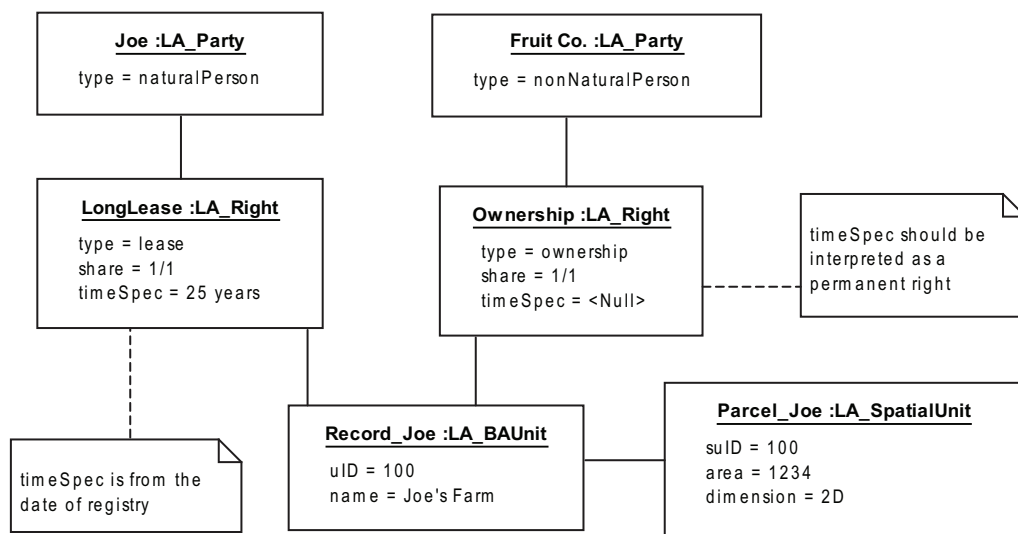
Joe :LA_Party
type = naturalPerson

Fruit Co. :LA_Party
type = nonNaturalPerson

LongLease :LA_Right
type = lease
share = 1/1
timeSpec = 25 years

Ownership :LA_Right
type = ownership
share = 1/1
timeSpec = <Null>

timeSpec should be interpreted as a permanent right

timeSpec is from the date of registry

Record_Joe :LA_BAUnit
uID = 100
name = Joe's Farm

Parcel_Joe :LA_SpatialUnit
suID = 100
area = 1234
dimension = 2D